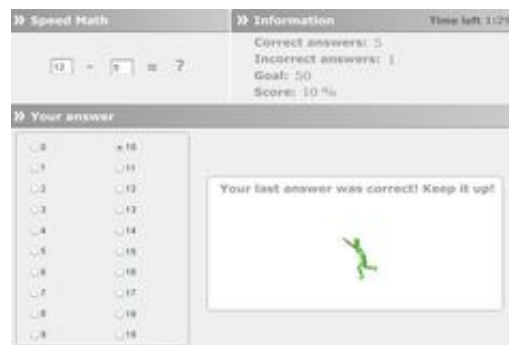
» Speed Math

12 - 5 = ?

» Information Time left 1:29

Correct answers: 5
Incorrect answers: 1
Goal: 50
Score: 10 %

» Your answer

0 10
1 11
2 12
3 13
4 14
5 15
6 16
7 17
8 18
9 19

Your last answer was correct! Keep it up!